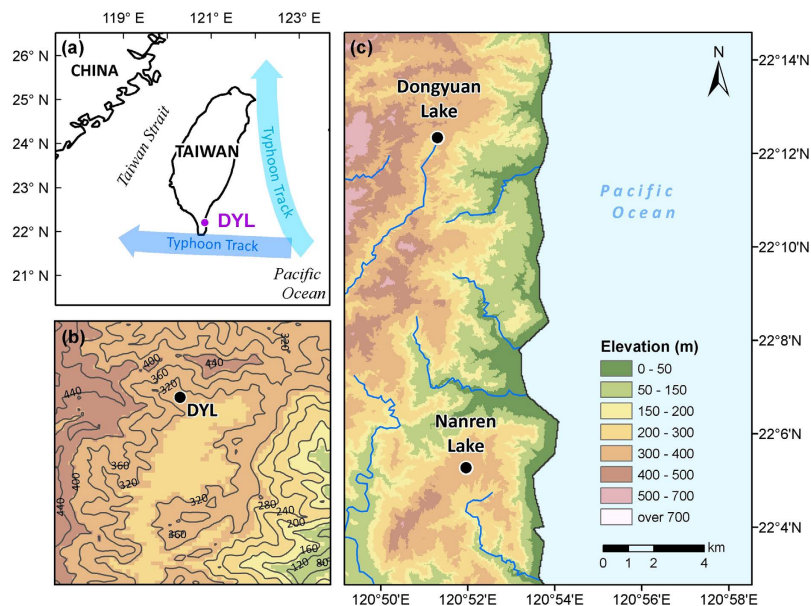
119° E 121° E 123° E

26° N
25° N
24° N
23° N
22° N
21° N

(a)
CHINA
Taiwan Strait
TAIWAN
Typhoon Track
DYL
Typhoon Track
Pacific Ocean

(b)
400
430
360
320
440
DYL
360
320
440
400
320
280
240
200
360
160
120
80
320

(c)
N
Dongyuan Lake
Pacific Ocean
Nanren Lake

Elevation (m)
0 - 50
50 - 150
150 - 200
200 - 300
300 - 400
400 - 500
500 - 700
over 700

0 1 2 4 km

22°14'N
22°12'N
22°10'N
22°8'N
22°6'N
22°4'N

120°50'E 120°52'E 120°54'E 120°56'E 120°58'E